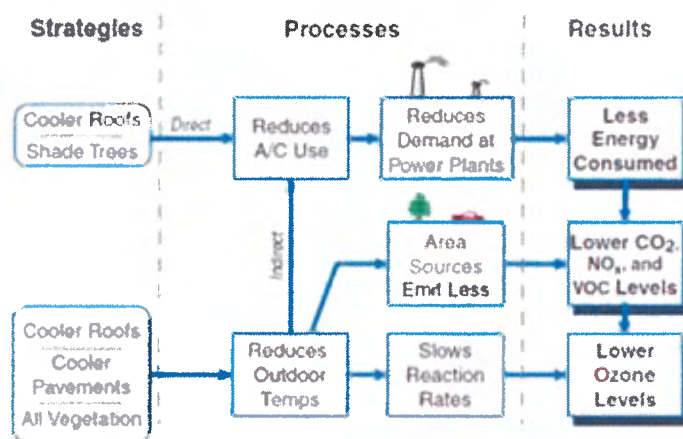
Strategies

Processes

Results

Cooler Roofs
Shade Trees

Direct

Reduces A/C Use

Reduces Demand at Power Plants

Less Energy Consumed

Indirect

Area Sources Emit Less

Lower $CO_2$, $NO_x$, and VOC Levels

Cooler Roofs
Cooler Pavements
All Vegetation

Reduces Outdoor Temps

Slows Reaction Rates

Lower Ozone Levels